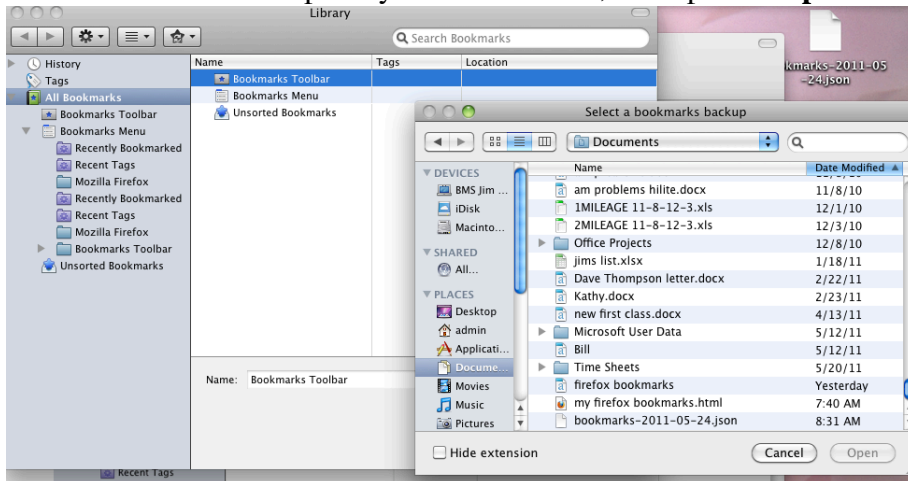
Library

Search Bookmarks

History
Tags
All Bookmarks
Bookmarks Toolbar
Bookmarks Menu
Recently Bookmarked
Recent Tags
Mozilla Firefox
Recently Bookmarked
Recent Tags
Mozilla Firefox
Bookmarks Toolbar
Unsorted Bookmarks

| Name | Tags | Location |
|---|---|---|
| Bookmarks Toolbar | | |
| Bookmarks Menu | | |
| Unsorted Bookmarks | | |

Name: Bookmarks Toolbar

Recent Tags

kmarks-2011-05-24.json

Select a bookmarks backup

Documents

DEVICES
BMS Jim ...
iDisk
Macinto...
SHARED
All...
PLACES
Desktop
admin
Applicati...
Docume...
Movies
Music
Pictures

| Name | Date Modified |
|---|---|
| am problems hilite.docx | 11/8/10 |
| 1MILEAGE 11-8-12-3.xls | 12/1/10 |
| 2MILEAGE 11-8-12-3.xls | 12/3/10 |
| Office Projects | 12/8/10 |
| jims list.xlsx | 1/18/11 |
| Dave Thompson letter.docx | 2/22/11 |
| Kathy.docx | 2/23/11 |
| new first class.docx | 4/13/11 |
| Microsoft User Data | 5/12/11 |
| Bill | 5/12/11 |
| Time Sheets | 5/20/11 |
| firefox bookmarks | Yesterday |
| my firefox bookmarks.html | 7:40 AM |
| bookmarks-2011-05-24.json | 8:31 AM |

Hide extension

Cancel
Open